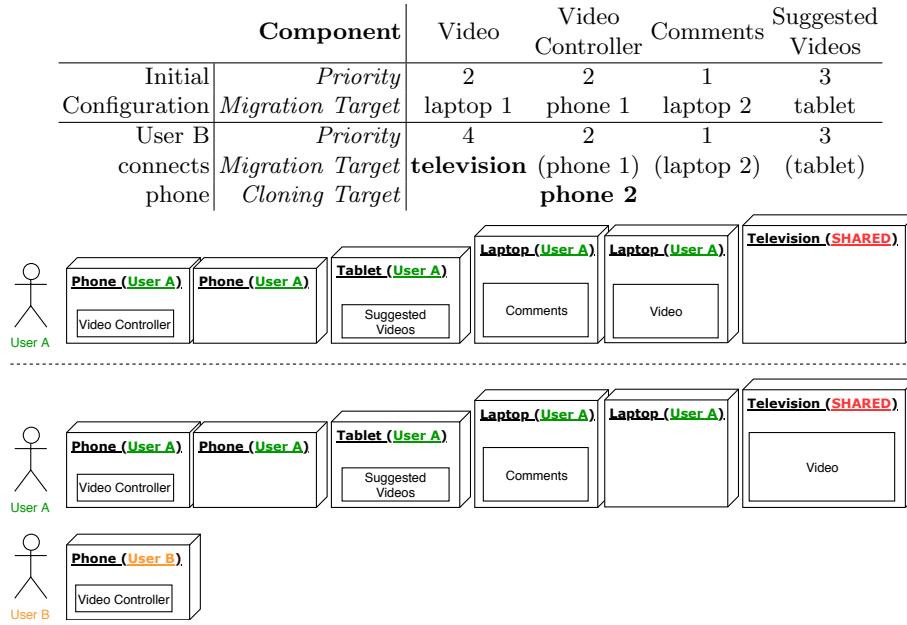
| | **Component** | Video | Video Controller | Comments | Suggested Videos |
|---|---|---|---|---|---|
| Initial | *Priority* | 2 | 2 | 1 | 3 |
| Configuration | *Migration Target* | laptop 1 | phone 1 | laptop 2 | tablet |
| User B | *Priority* | 4 | 2 | 1 | 3 |
| connects | *Migration Target* | **television** | (phone 1) | (laptop 2) | (tablet) |
| phone | *Cloning Target* | | **phone 2** | | |

User A

Phone (User A)
Video Controller

Phone (User A)

Tablet (User A)
Suggested Videos

Laptop (User A)
Comments

Laptop (User A)
Video

Television (SHARED)

User A

Phone (User A)
Video Controller

Phone (User A)

Tablet (User A)
Suggested Videos

Laptop (User A)
Comments

Laptop (User A)

Television (SHARED)
Video

User B

Phone (User B)
Video Controller